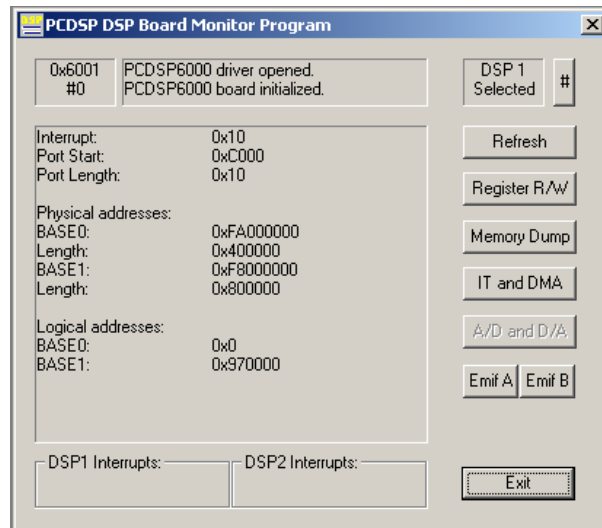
DSP PCDSP DSP Board Monitor Program

×

0x6001
#0

PCDSP6000 driver opened.
PCDSP6000 board initialized.

DSP 1
Selected

#

| | |
|---|---|
| Interrupt: | 0x10 |
| Port Start: | 0xC000 |
| Port Length: | 0x10 |
| Physical addresses: | |
| BASE0: | 0xFA000000 |
| Length: | 0x400000 |
| BASE1: | 0xF8000000 |
| Length: | 0x800000 |
| Logical addresses: | |
| BASE0: | 0x0 |
| BASE1: | 0x970000 |

Refresh

Register R/W

Memory Dump

IT and DMA

A/D and D/A

Emif A

Emif B

DSP1 Interrupts:

DSP2 Interrupts:

Exit